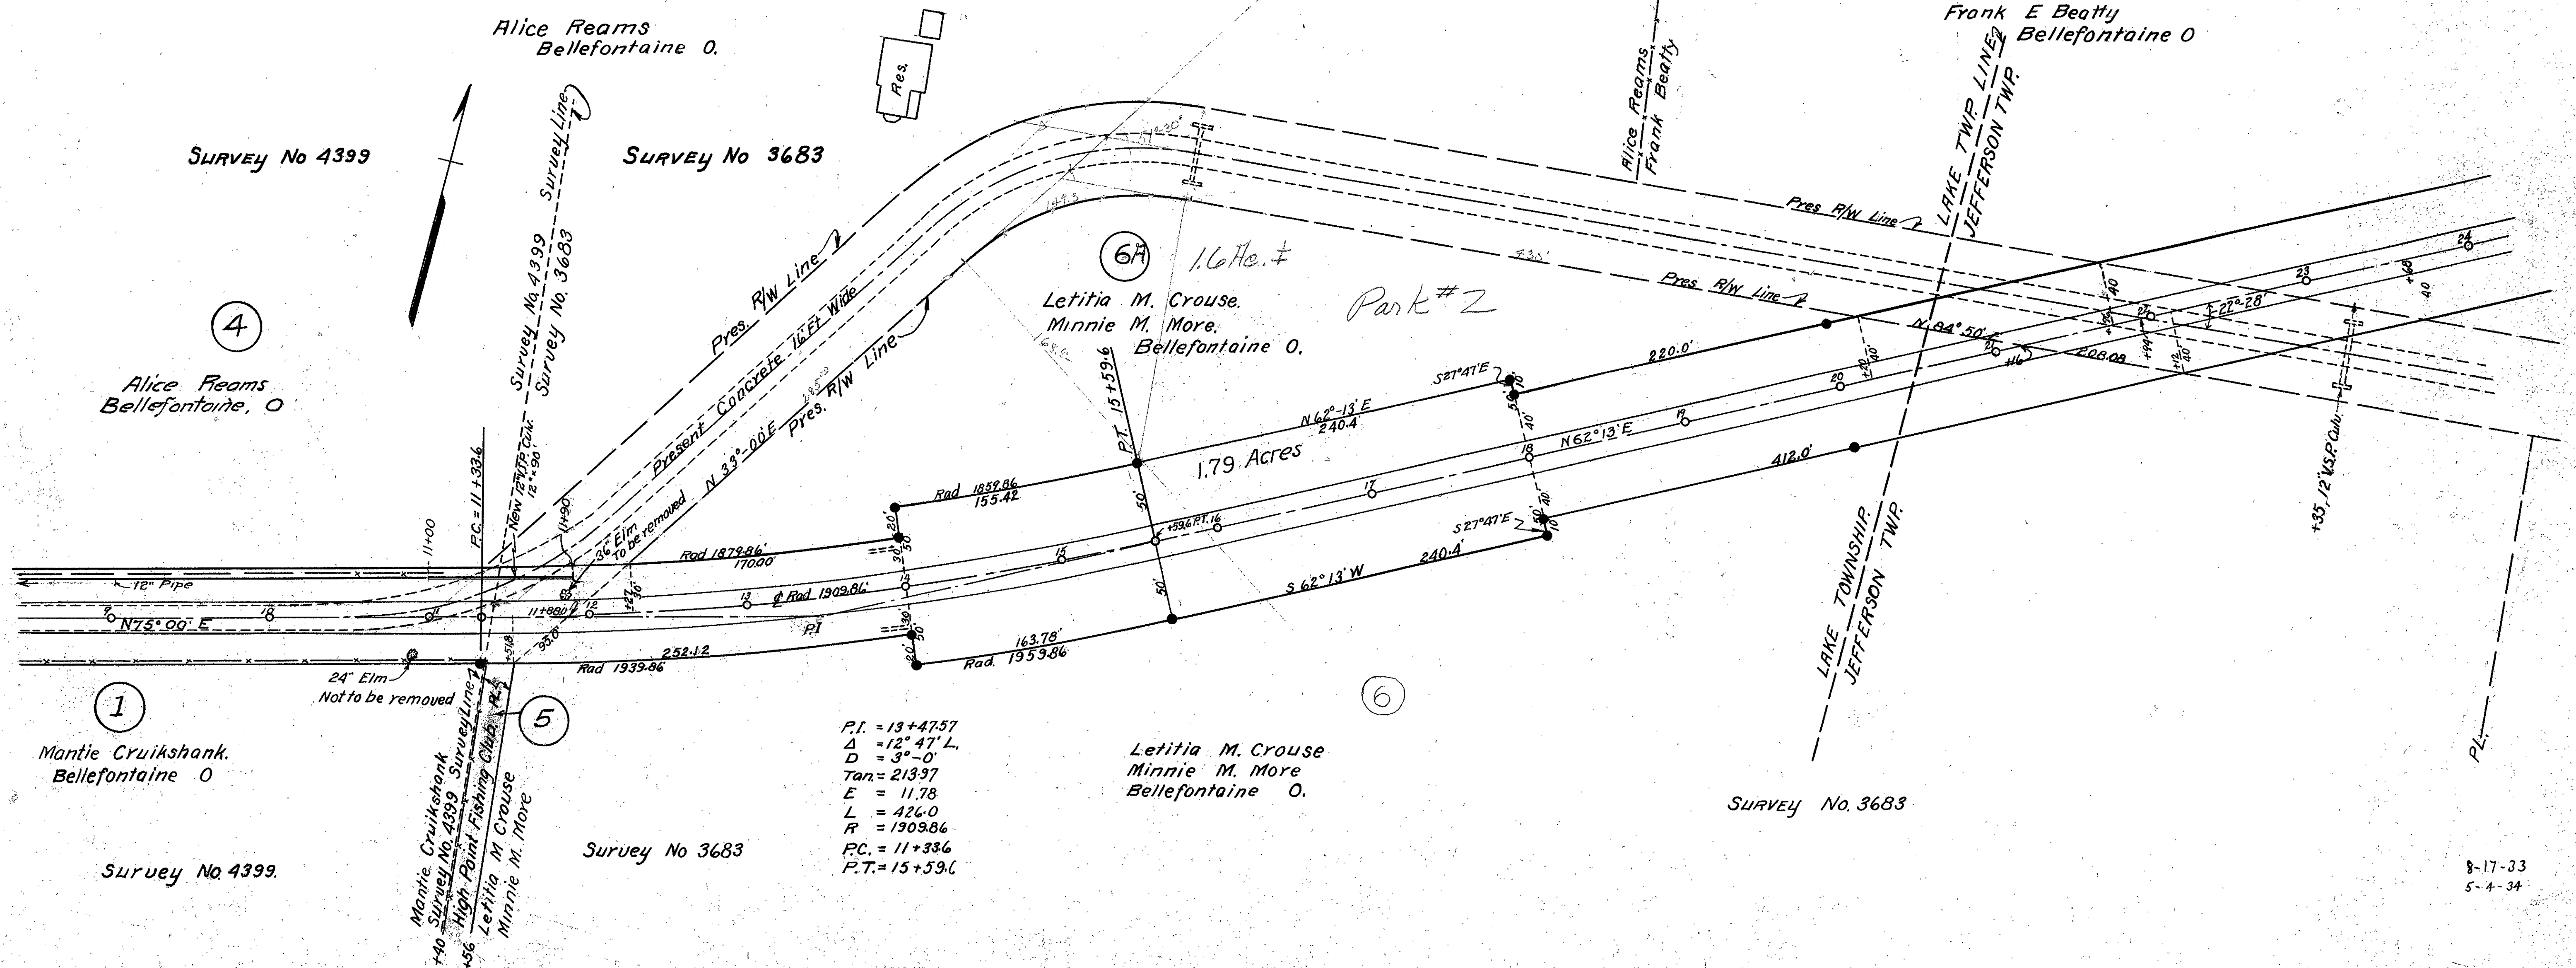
Alice Reams
Bellefontaine O.

Frank E Beatty
Bellefontaine O

Res.

SURVEY No 4399

Survey Line

SURVEY No 3683

Alice Reams
Frank Beatty

LAKE TWP LINE
JEFFERSON TWP.

Pres R/W Line

Pres. R/W Line

Present Concrete 16 Ft Wide

Survey No. 4399
Survey No. 3683

4

Alice Reams
Bellefontaine, O

6A

1.6 Ac. ±

Letitia M. Crouse.
Minnie M. More.
Bellefontaine O.

Park #2

Pres R/W Line

N 84° 50' E

208.08

220.0'

S 27° 47' E

N 62° 13' E
240.4

1.79 Acres

P.T. 15+59.6

N 33°-00' E

Pres. R/W Line

New 12" V.P. Culv. 12' x 90'

14+90

36" Elm
To be removed

P.C. = 11+33.6

11+00

Rad 1859.86
155.42

Rad 1879.86'
170.00'

N 62° 13' E

22°-28'

24

23

+68

+35, 12" V.S.P. Culv.

20

19

18

17

+59.6 P.T. 16

15

14

13

12

11+88.0

11

10

9

N 75° 00' E

12" Pipe

℄ Rad 1909.86'

PI

93.0'

Rad 1939.86'

252.12

163.78'
Rad. 1959.86

S 62° 13' W
240.4'

S 27° 47' E

412.0'

24" Elm
Not to be removed

1

Mantie Cruikshank.
Bellefontaine O

5

Mantie Cruikshank
Survey No. 4399 Survey Line
High Point Fishing Club
Letitia M Crouse
Minnie M. More

+40
+56

P.I. = 13+47.57
Δ = 12° 47' L.
D = 3°-0'
Tan. = 213.97
E = 11.78
L = 426.0
R = 1909.86
P.C. = 11+33.6
P.T. = 15+59.6

Letitia M. Crouse
Minnie M. More
Bellefontaine O.

6

LAKE TOWNSHIP.
JEFFERSON TWP.

SURVEY No. 3683

Survey No 3683

Survey No. 4399.

PL.

8-17-33
5-4-34